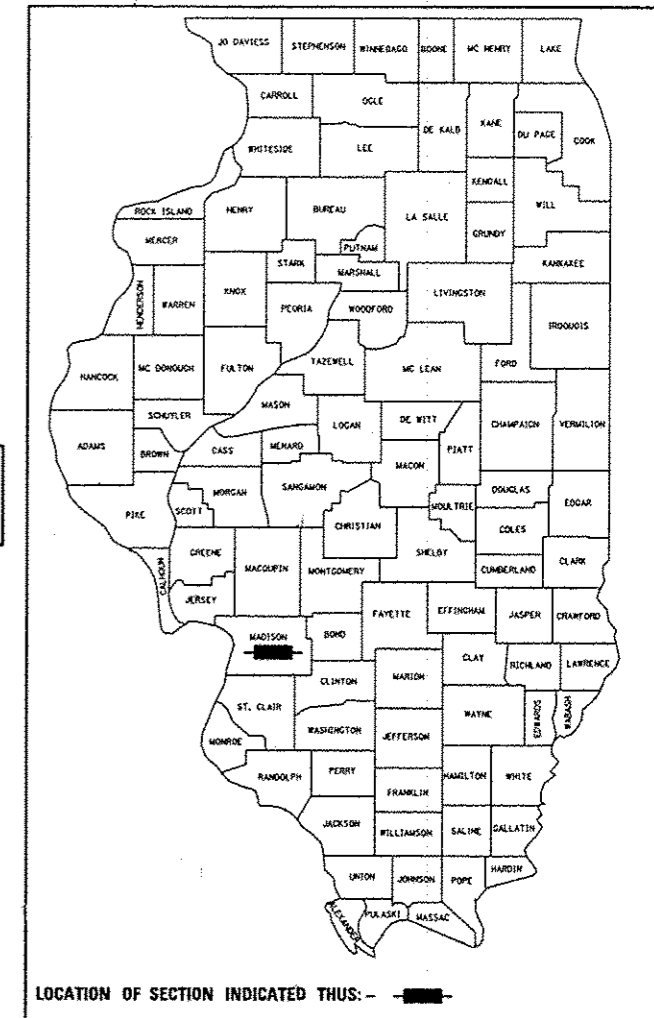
JO DAVIESS
STEPHENSON
WINNEBAGO
BOONE
MC HENRY
LAKE
CARROLL
OGLE
DE KALB
KANE
DU PAGE
COOK
WHITESIDE
LEE
KENDALL
WILL
ROCK ISLAND
HENRY
BUREAU
LA SALLE
GRUNDY
MERCER
PUTNAM
STARK
MARSHALL
KANKAKEE
HENDERSON
WARREN
KNOX
PEORIA
WOODFORD
LIVINGSTON
IROQUOIS
HANCOCK
MC DONOUGH
FULTON
TAZEWELL
MC LEAN
FORD
SCHUYLER
MASON
ADAMS
BROWN
CASS
MENARD
LOGAN
DE WITT
PIATT
CHAMPAIGN
VERMILION
MACON
MORGAN
SANGAMON
DOUGLAS
EDGAR
PIKE
SCOTT
MOULTRIE
CHRISTIAN
COLES
GREENE
MACOUPIN
MONTGOMERY
SHELBY
CLARK
CALHOUN
JERSEY
CUMBERLAND
FAYETTE
EFFINGHAM
JASPER
CRAWFORD
MADISON
BOND
CLAY
RICHLAND
LAWRENCE
CLINTON
MARION
ST. CLAIR
WASHINGTON
WAYNE
EDWARDS
WABASH
MONROE
JEFFERSON
RANDOLPH
PERRY
HAMILTON
WHITE
FRANKLIN
JACKSON
WILLIAMSON
SALINE
GALLATIN
HARDIN
UNION
JOHNSON
POPE
ALEXANDER
PULASKI
MASSAC

LOCATION OF SECTION INDICATED THUS:-